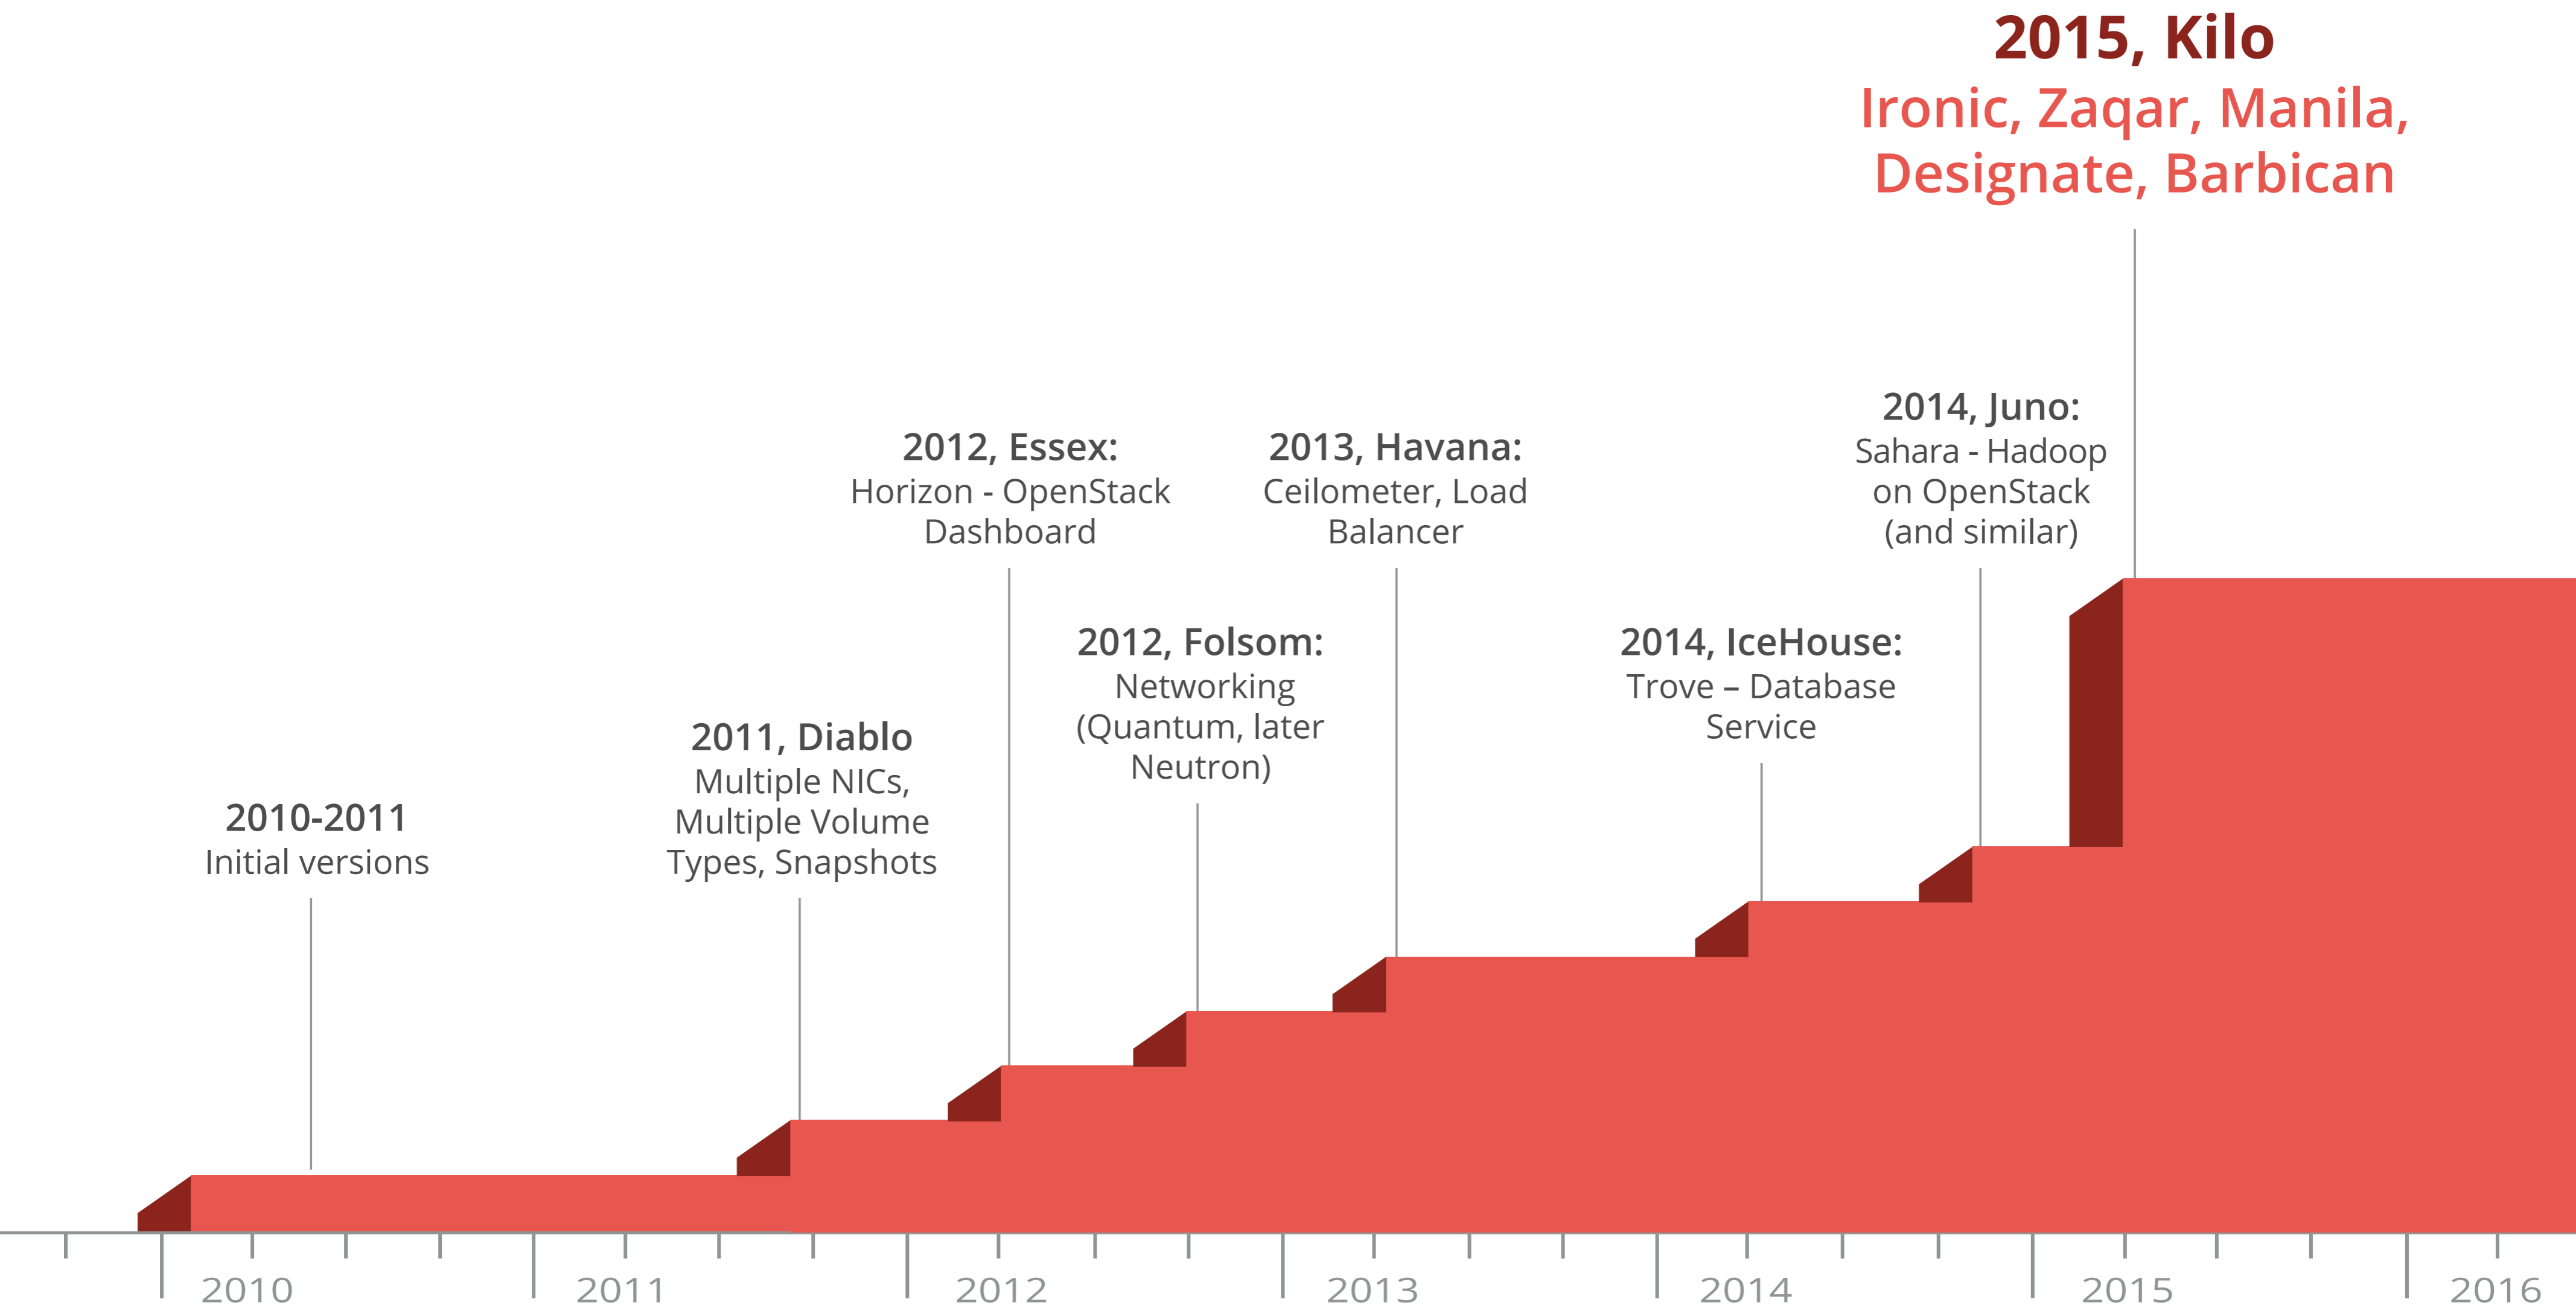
2015, Kilo
Ironic, Zaqar, Manila, Designate, Barbican

2014, Juno:
Sahara - Hadoop on OpenStack (and similar)

2012, Essex:
Horizon - OpenStack Dashboard

2013, Havana:
Ceilometer, Load Balancer

2012, Folsom:
Networking (Quantum, later Neutron)

2014, IceHouse:
Trove – Database Service

2011, Diablo
Multiple NICs, Multiple Volume Types, Snapshots

2010-2011
Initial versions

2010
2011
2012
2013
2014
2015
2016